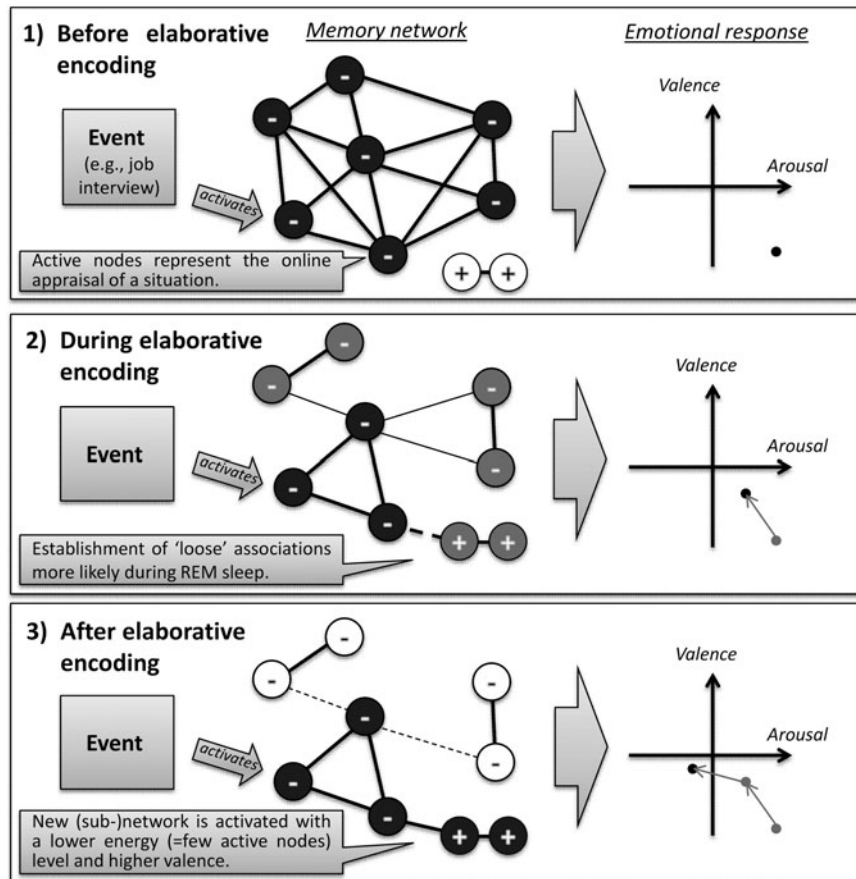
1) Before elaborative encoding

Memory network

Emotional response

Event
(e.g., job interview)

activates

Active nodes represent the online appraisal of a situation.

- - - - - - -

+ +

Valence

Arousal

2) During elaborative encoding

Event

activates

Establishment of 'loose' associations more likely during REM sleep.

- - - - - - -

+ +

Valence

Arousal

3) After elaborative encoding

Event

activates

New (sub-)network is activated with a lower energy (=few active nodes) level and higher valence.

- - - - - - -

+ +

Valence

Arousal